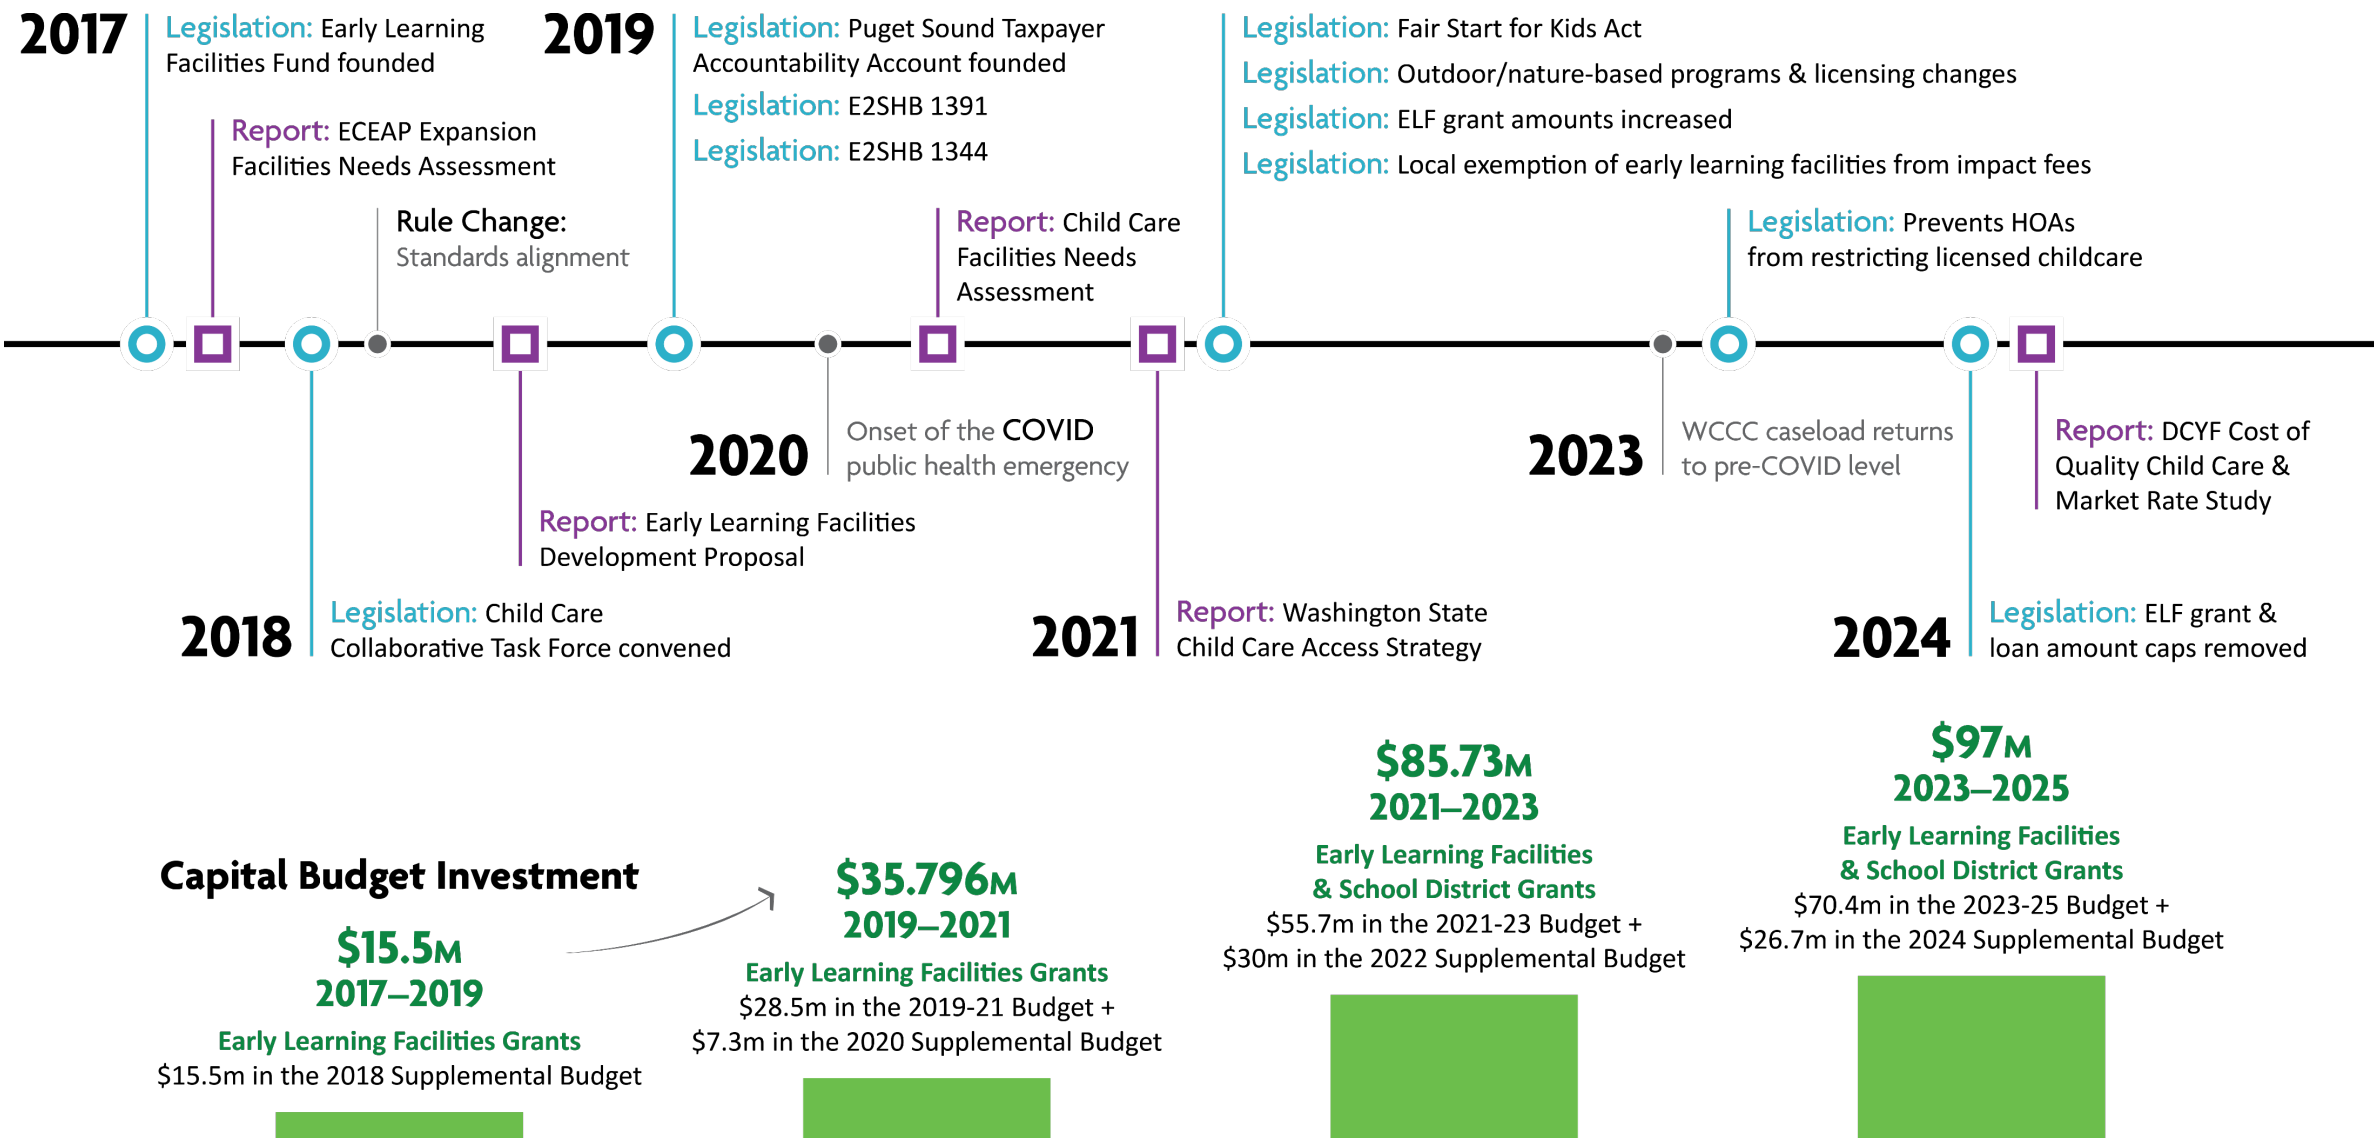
2017 Legislation: Early Learning Facilities Fund founded

Report: ECEAP Expansion Facilities Needs Assessment

Rule Change: Standards alignment

2019 Legislation: Puget Sound Taxpayer Accountability Account founded

Legislation: E2SHB 1391

Legislation: E2SHB 1344

Report: Child Care Facilities Needs Assessment

Legislation: Fair Start for Kids Act

Legislation: Outdoor/nature-based programs & licensing changes

Legislation: ELF grant amounts increased

Legislation: Local exemption of early learning facilities from impact fees

Legislation: Prevents HOAs from restricting licensed childcare

2020 Onset of the COVID public health emergency

2023 WCCC caseload returns to pre-COVID level

Report: DCYF Cost of Quality Child Care & Market Rate Study

Report: Early Learning Facilities Development Proposal

2018 Legislation: Child Care Collaborative Task Force convened

2021 Report: Washington State Child Care Access Strategy

2024 Legislation: ELF grant & loan amount caps removed

Capital Budget Investment

$15.5M
2017–2019
Early Learning Facilities Grants
$15.5m in the 2018 Supplemental Budget

$35.796M
2019–2021
Early Learning Facilities Grants
$28.5m in the 2019-21 Budget + $7.3m in the 2020 Supplemental Budget

$85.73M
2021–2023
Early Learning Facilities & School District Grants
$55.7m in the 2021-23 Budget + $30m in the 2022 Supplemental Budget

$97M
2023–2025
Early Learning Facilities & School District Grants
$70.4m in the 2023-25 Budget + $26.7m in the 2024 Supplemental Budget